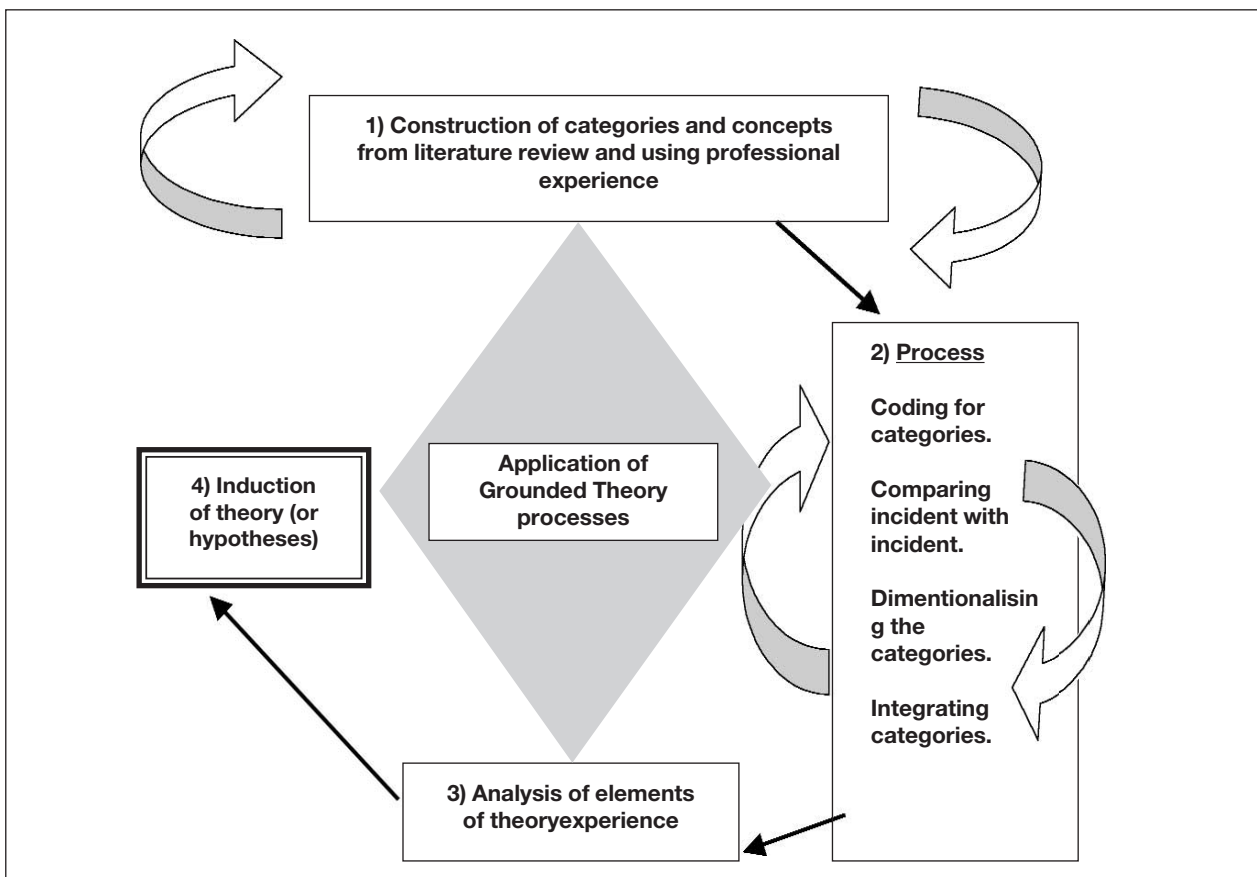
1) Construction of categories and concepts from literature review and using professional experience

2) Process

Coding for categories.

Comparing incident with incident.

Dimentionalising the categories.

Integrating categories.

Application of Grounded Theory processes

4) Induction of theory (or hypotheses)

3) Analysis of elements of theoryexperience